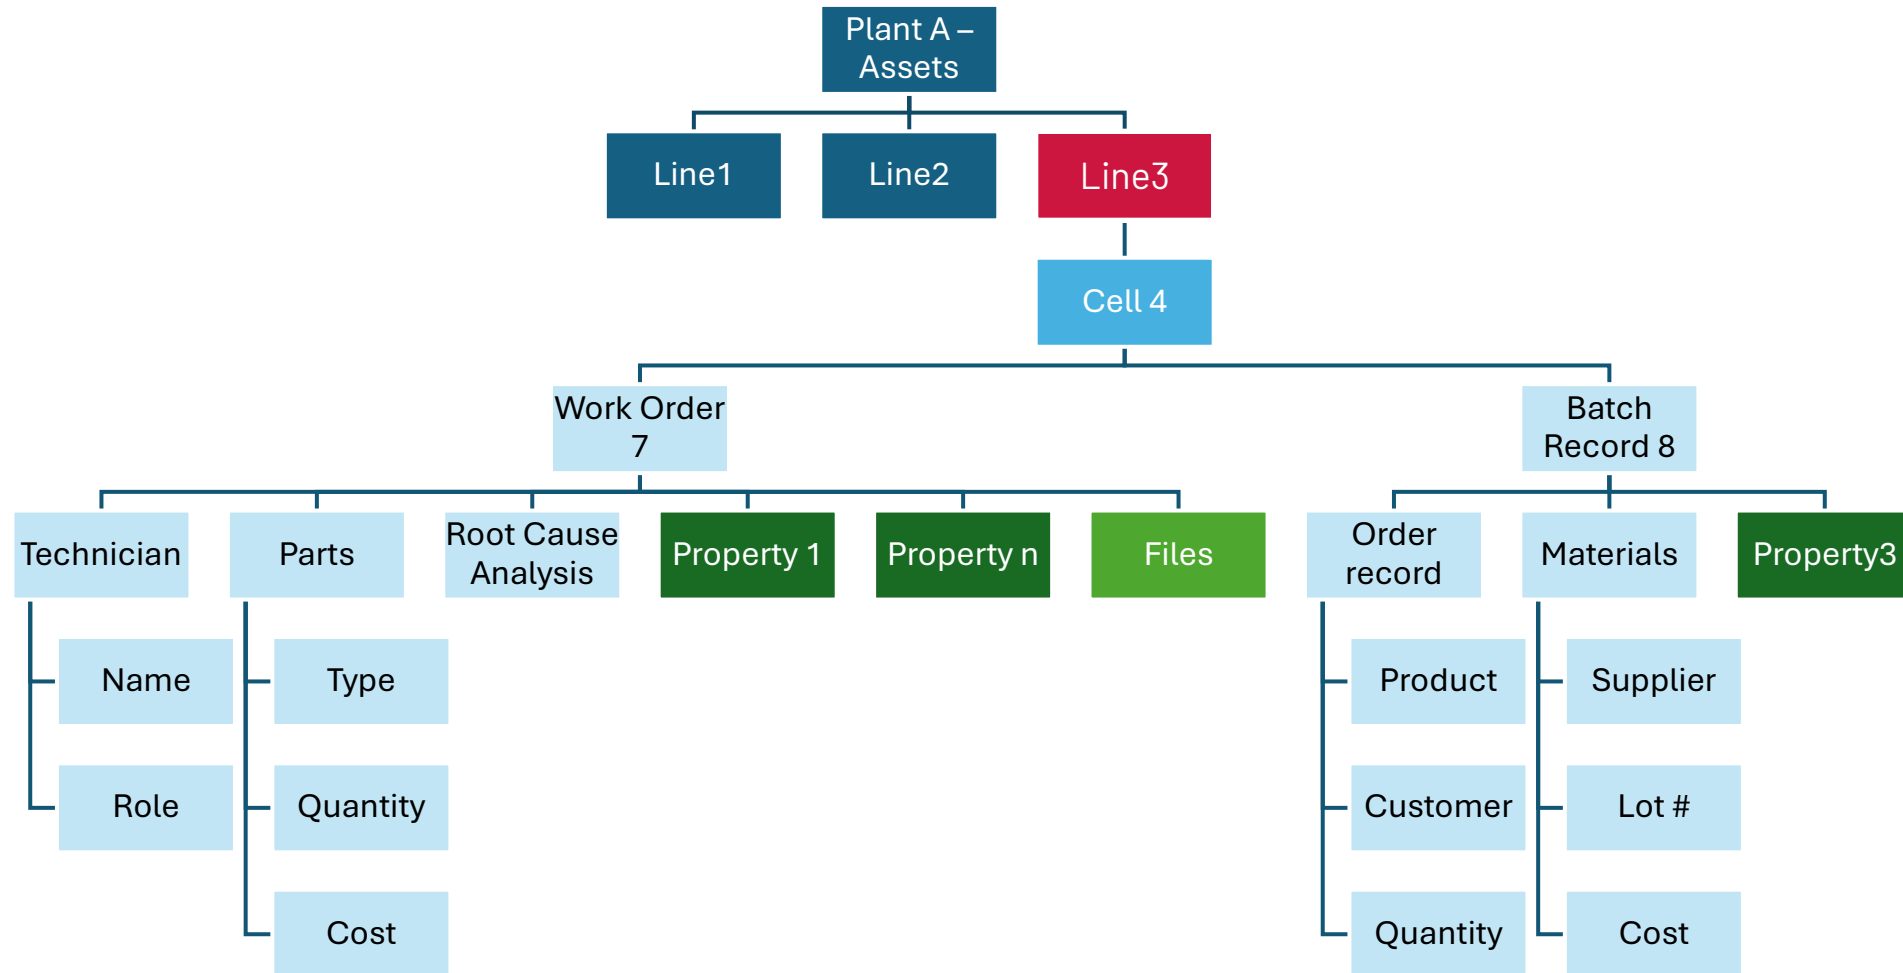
Plant A – Assets

Line1

Line2

Line3

Cell 4

Work Order 7

Batch Record 8

Technician

Parts

Root Cause Analysis

Property 1

Property n

Files

Order record

Materials

Property3

Name

Role

Type

Quantity

Cost

Product

Customer

Quantity

Supplier

Lot #

Cost